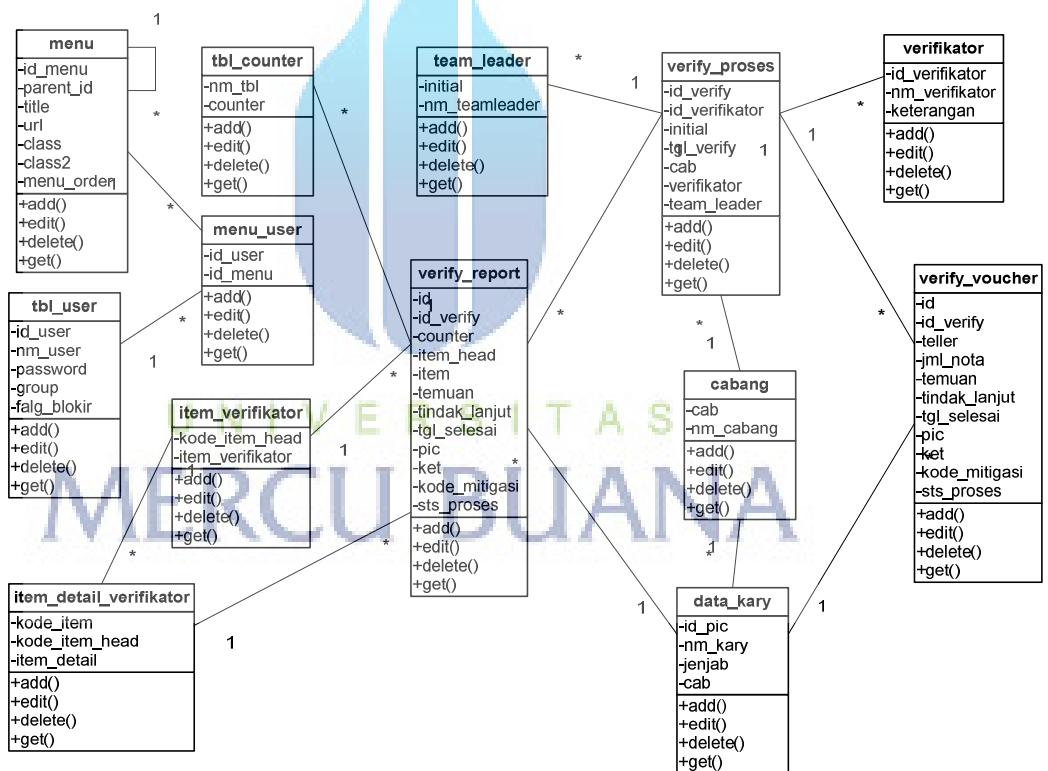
menu
-id_menu
-parent_id
-title
-url
-class
-class2
-menu_order
+add()
+edit()
+delete()
+get()

1

*

tbl_counter
-nm_tbl
-counter
+add()
+edit()
+delete()
+get()

*

team_leader
-initial
-nm_teamleader
+add()
+edit()
+delete()
+get()

*

1

verify_proses
-id_verify
-id_verifikator
-initial
-tgl_verify
-cab
-verifikator
-team_leader
+add()
+edit()
+delete()
+get()

1

1

verifikator
-id_verifikator
-nm_verifikator
-keterangan
+add()
+edit()
+delete()
+get()

*

*

menu_user
-id_user
-id_menu
+add()
+edit()
+delete()
+get()

tbl_user
-id_user
-nm_user
-password
-group
-falg_blokir
+add()
+edit()
+delete()
+get()

*

1

verify_report
-id
-id_verify
-counter
-item_head
-item
-temuan
-tindak_lanjut
-tgl_selesai
-pic
-ket
-kode_mitigasi
-sts_proses
+add()
+edit()
+delete()
+get()

*

*

1

*

1

verify_voucher
-id
-id_verify
-teller
-jml_nota
-temuan
-tindak_lanjut
-tgl_selesai
-pic
-ket
-kode_mitigasi
-sts_proses
+add()
+edit()
+delete()
+get()

*

item_verifikator
-kode_item_head
-item_verifikator
+add()
+edit()
+delete()
+get()

1

1

*

cabang
-cab
-nm_cabang
+add()
+edit()
+delete()
+get()

UNIVERSITAS
MERCU BUANA

*

*

*

item_detail_verifikator
-kode_item
-kode_item_head
-item_detail
+add()
+edit()
+delete()
+get()

1

1

data_kary
-id_pic
-nm_kary
-jenjab
-cab
+add()
+edit()
+delete()
+get()

1